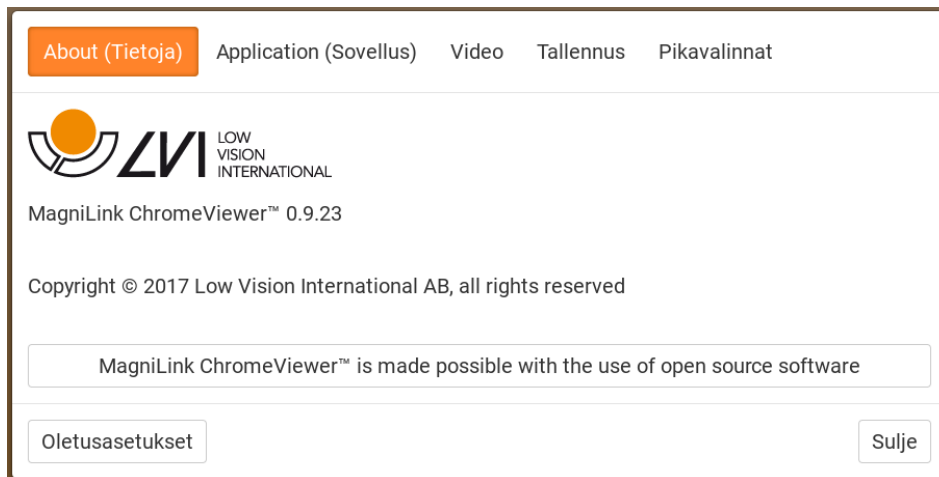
About (Tietoja) Application (Sovellus) Video Tallennus Pikavalinnat

LVI LOW VISION INTERNATIONAL

MagniLink ChromeViewer™ 0.9.23

Copyright © 2017 Low Vision International AB, all rights reserved

MagniLink ChromeViewer™ is made possible with the use of open source software

Oletusasetukset

Sulje